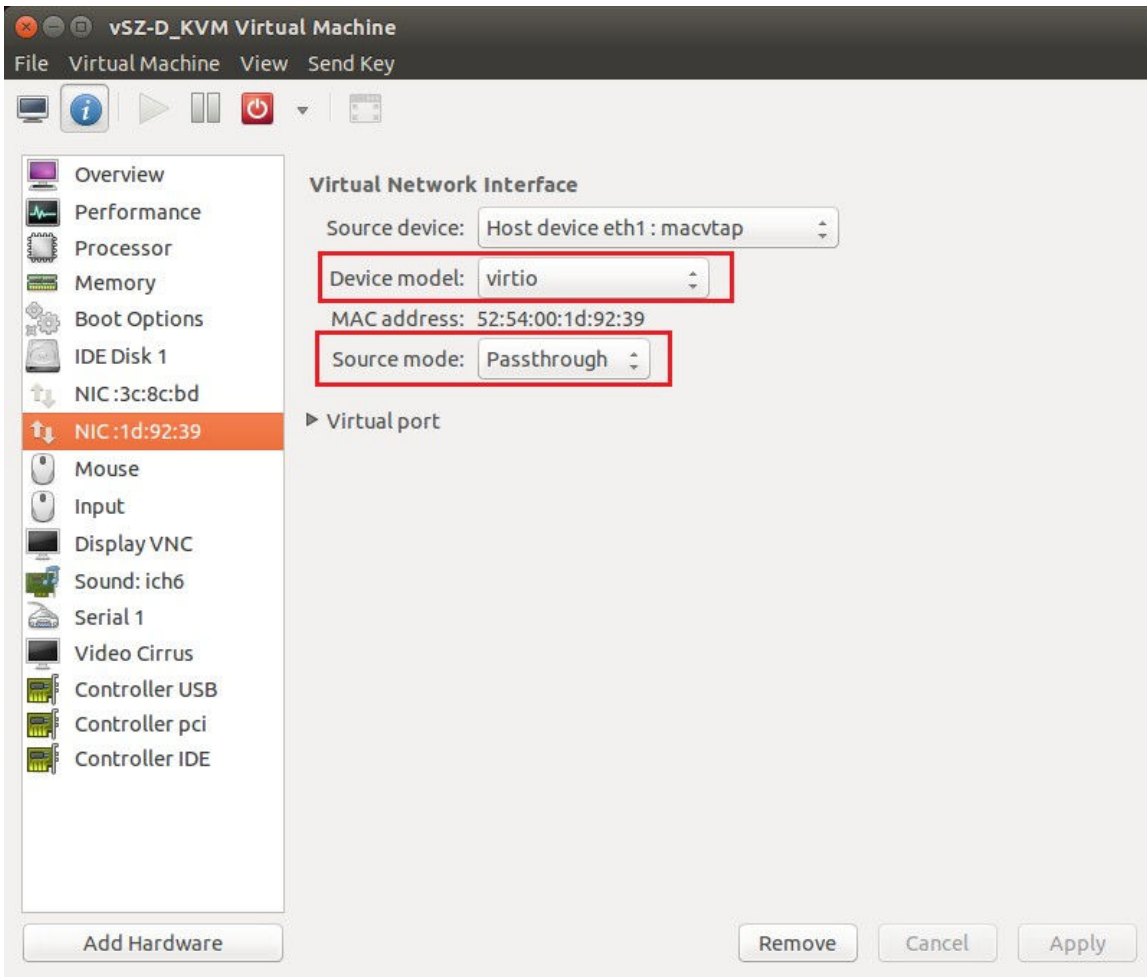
vSZ-D_KVM Virtual Machine

File Virtual Machine View Send Key

Overview
Performance
Processor
Memory
Boot Options
IDE Disk 1
NIC :3c:8c:bd
NIC :1d:92:39
Mouse
Input
Display VNC
Sound: ich6
Serial 1
Video Cirrus
Controller USB
Controller pci
Controller IDE

Virtual Network Interface

Source device: Host device eth1 : macvtap

Device model: virtio

MAC address: 52:54:00:1d:92:39

Source mode: Passthrough

▶ Virtual port

Add Hardware

Remove Cancel Apply